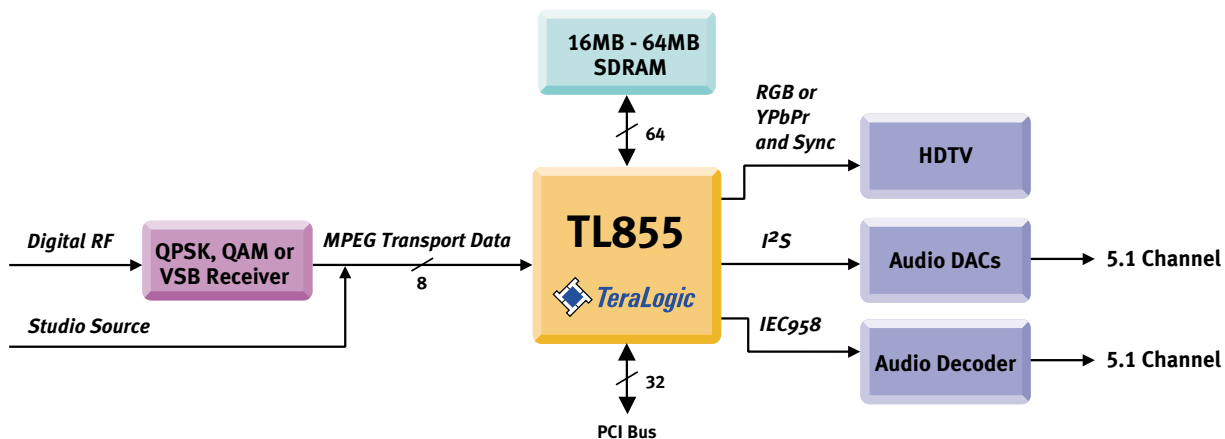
16MB - 64MB SDRAM

64

RGB or YPbPr and Sync

HDTV

Digital RF

QPSK, QAM or VSB Receiver

MPEG Transport Data

8

TL855

TeraLogic

$I^2S$

Audio DACs

5.1 Channel

Studio Source

IEC958

Audio Decoder

5.1 Channel

32

PCI Bus